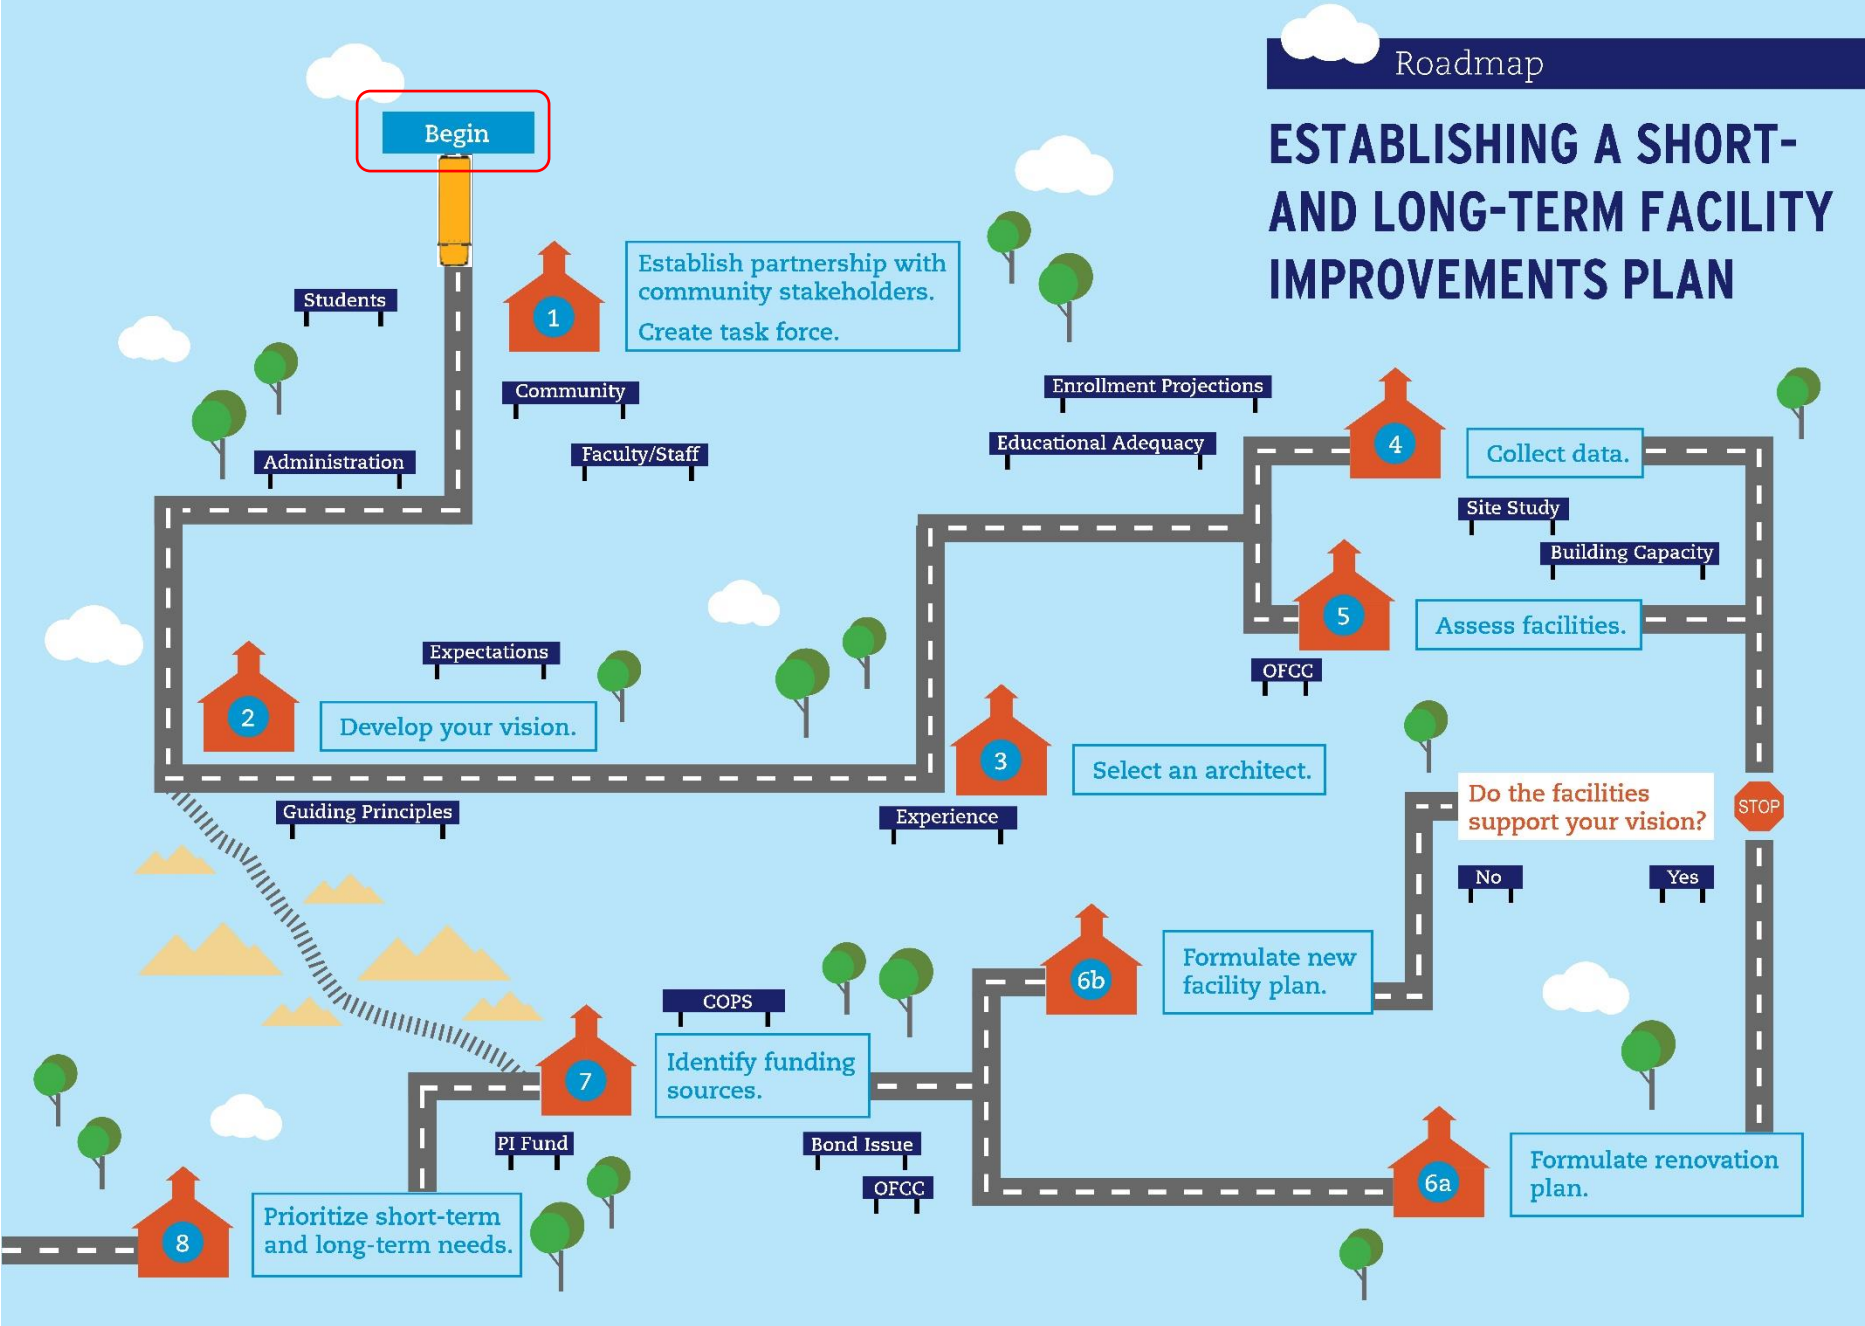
Roadmap

ESTABLISHING A SHORT- AND LONG-TERM FACILITY IMPROVEMENTS PLAN

Begin

Students

Administration

1

Establish partnership with community stakeholders.

Create task force.

Community

Faculty/Staff

Enrollment Projections

Educational Adequacy

4

Collect data.

Site Study

Building Capacity

5

Assess facilities.

OFCC

2

Expectations

Develop your vision.

Guiding Principles

3

Select an architect.

Experience

STOP

Do the facilities support your vision?

No

Yes

6b

Formulate new facility plan.

COPS

7

Identify funding sources.

PI Fund

Bond Issue

OFCC

6a

Formulate renovation plan.

8

Prioritize short-term and long-term needs.